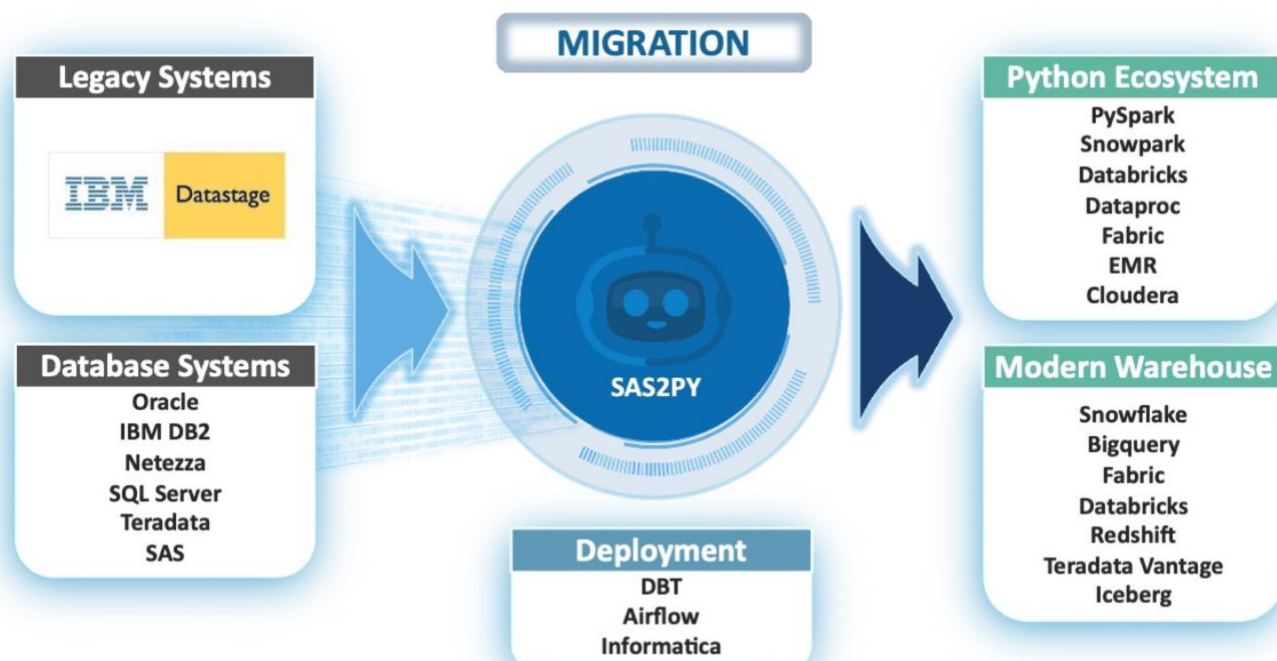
MIGRATION

Legacy Systems

IBM Datastage

Database Systems

Oracle
IBM DB2
Netezza
SQL Server
Teradata
SAS

SAS2PY

Deployment

DBT
Airflow
Informatica

Python Ecosystem

PySpark
Snowpark
Databricks
Dataproc
Fabric
EMR
Cloudera

Modern Warehouse

Snowflake
Bigquery
Fabric
Databricks
Redshift
Teradata Vantage
Iceberg